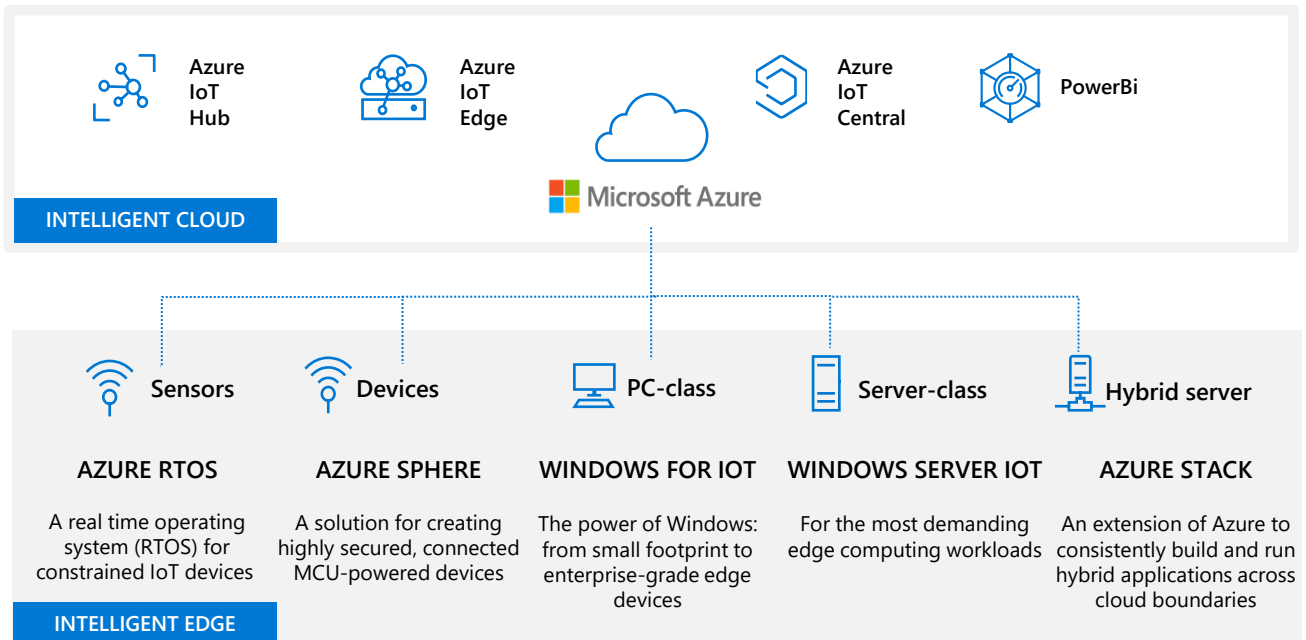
Azure IoT Hub

Azure IoT Edge

Azure IoT Central

PowerBi

Microsoft Azure

INTELLIGENT CLOUD

Sensors

Devices

PC-class

Server-class

Hybrid server

AZURE RTOS

A real time operating system (RTOS) for constrained IoT devices

AZURE SPHERE

A solution for creating highly secured, connected MCU-powered devices

WINDOWS FOR IOT

The power of Windows: from small footprint to enterprise-grade edge devices

WINDOWS SERVER IOT

For the most demanding edge computing workloads

AZURE STACK

An extension of Azure to consistently build and run hybrid applications across cloud boundaries

INTELLIGENT EDGE